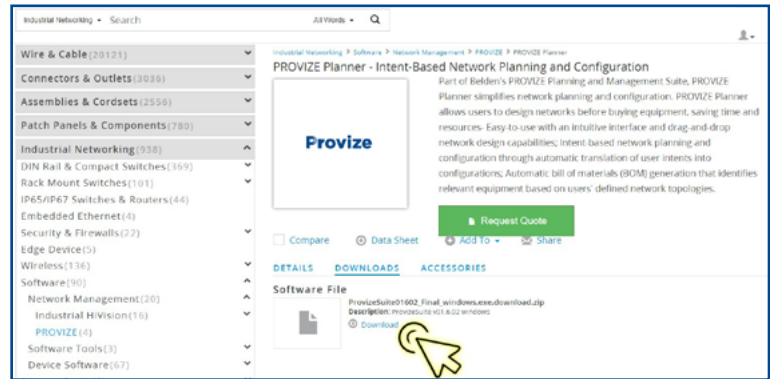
Industrial Networking ▾ Search All Words ▾

Wire & Cable (20121)
Connectors & Outlets (3036)
Assemblies & Cordsets (2556)
Patch Panels & Components (780)
Industrial Networking (938)
DIN Rail & Compact Switches (369)
Rack Mount Switches (101)
IP65/IP67 Switches & Routers (44)
Embedded Ethernet (4)
Security & Firewalls (22)
Edge Device (5)
Wireless (136)
Software (90)
Network Management (20)
Industrial HiVision (16)
PROVIZE (4)
Software Tools (3)
Device Software (67)

Industrial Networking > Software > Network Management > PROVIZE > PROVIZE Planner

PROVIZE Planner - Intent-Based Network Planning and Configuration

Provize

Part of Belden's PROVIZE Planning and Management Suite, PROVIZE Planner simplifies network planning and configuration. PROVIZE Planner allows users to design networks before buying equipment, saving time and resources. Easy-to-use with an intuitive interface and drag-and-drop network design capabilities; Intent-based network planning and configuration through automatic translation of user intents into configurations; Automatic bill of materials (BOM) generation that identifies relevant equipment based on users' defined network topologies.

Request Quote

Compare Data Sheet Add To ▾ Share

DETAILS DOWNLOADS ACCESSORIES

Software File

ProvizeSuite01602_Final_windows.exe.download.zip
Description: ProvizeSuite V01.6.02 windows
Download